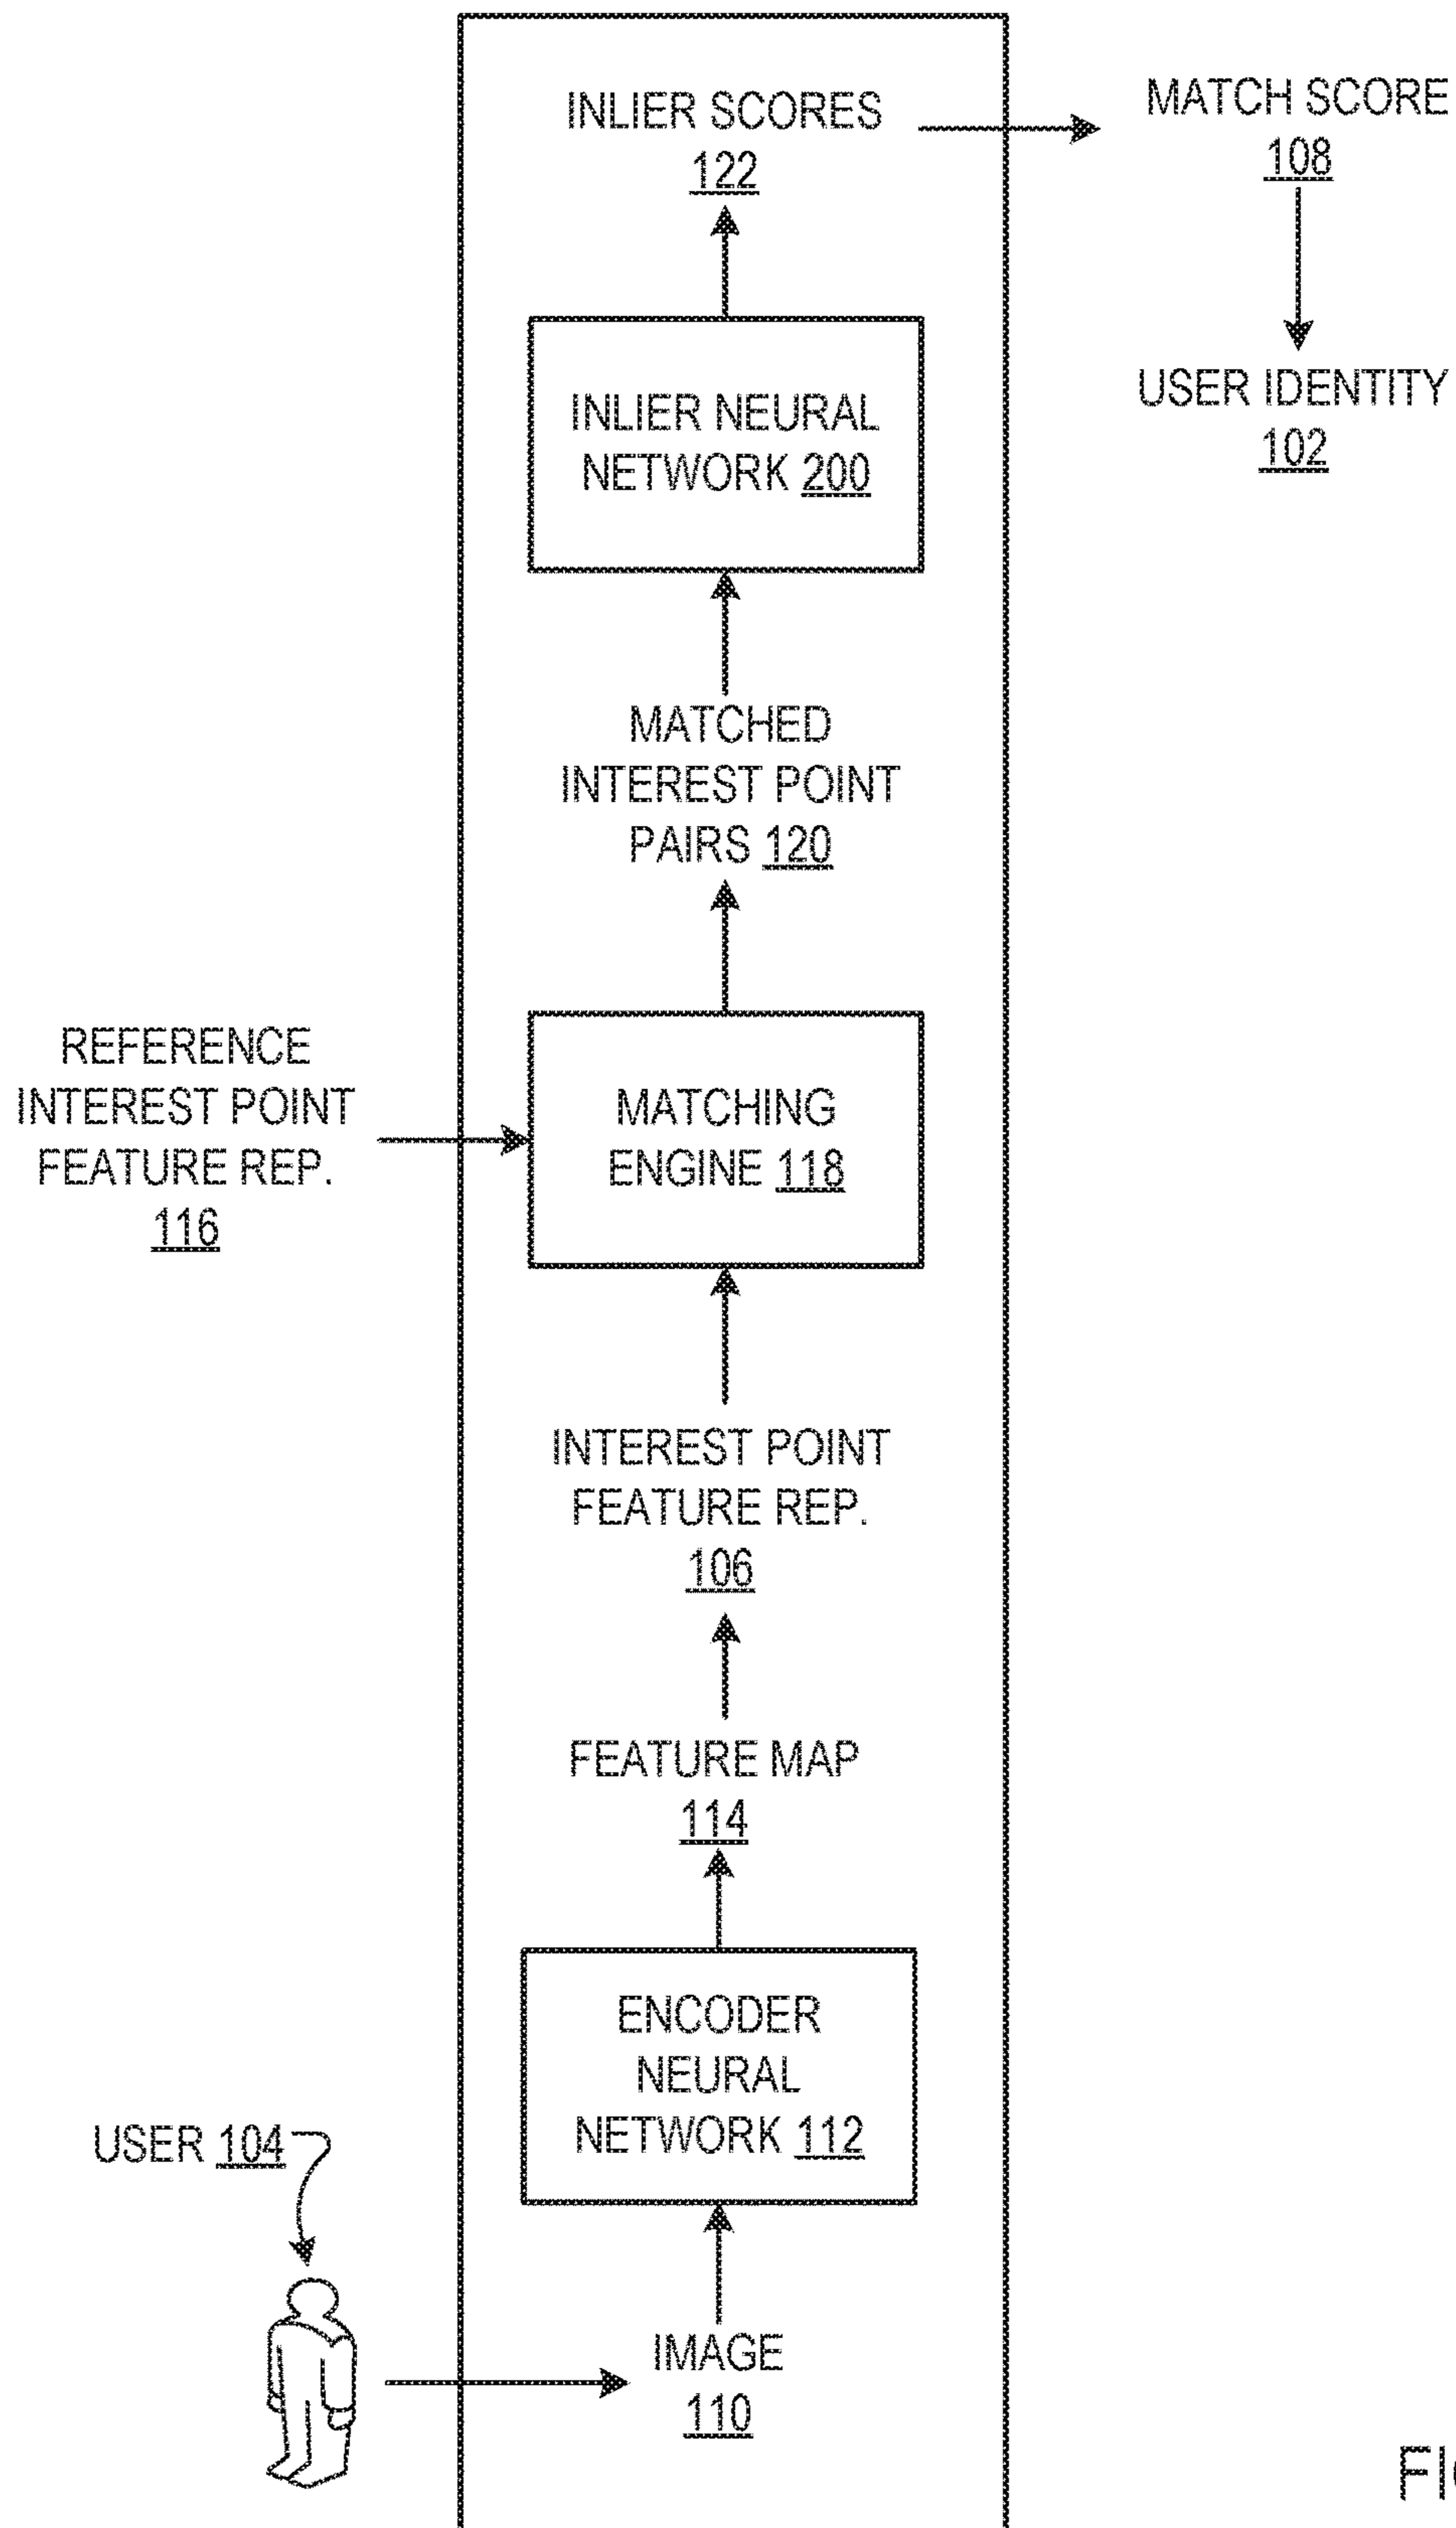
INLIER SCORES
122

MATCH SCORE
108

USER IDENTITY
102

INLIER NEURAL NETWORK 200

MATCHED INTEREST POINT PAIRS 120

REFERENCE INTEREST POINT FEATURE REP.
116

MATCHING ENGINE 118

INTEREST POINT FEATURE REP.
106

FEATURE MAP
114

ENCODER NEURAL NETWORK 112

USER 104

IMAGE
110

FI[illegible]